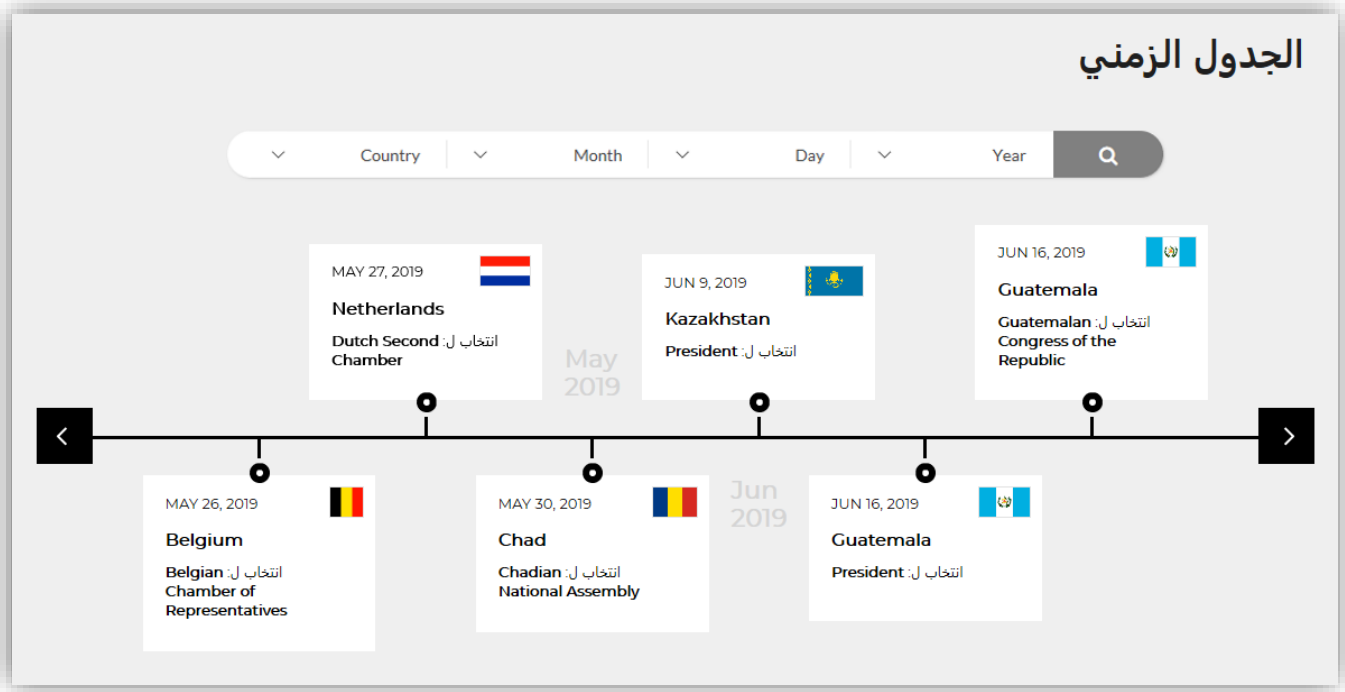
الجدول الزمني

Country Month Day Year

MAY 27, 2019
Netherlands
انتخاب ل: Dutch Second Chamber

May 2019

JUN 9, 2019
Kazakhstan
انتخاب ل: President

JUN 16, 2019
Guatemala
انتخاب ل: Guatemalan Congress of the Republic

MAY 26, 2019
Belgium
انتخاب ل: Belgian Chamber of Representatives

MAY 30, 2019
Chad
انتخاب ل: Chadian National Assembly

Jun 2019

JUN 16, 2019
Guatemala
انتخاب ل: President